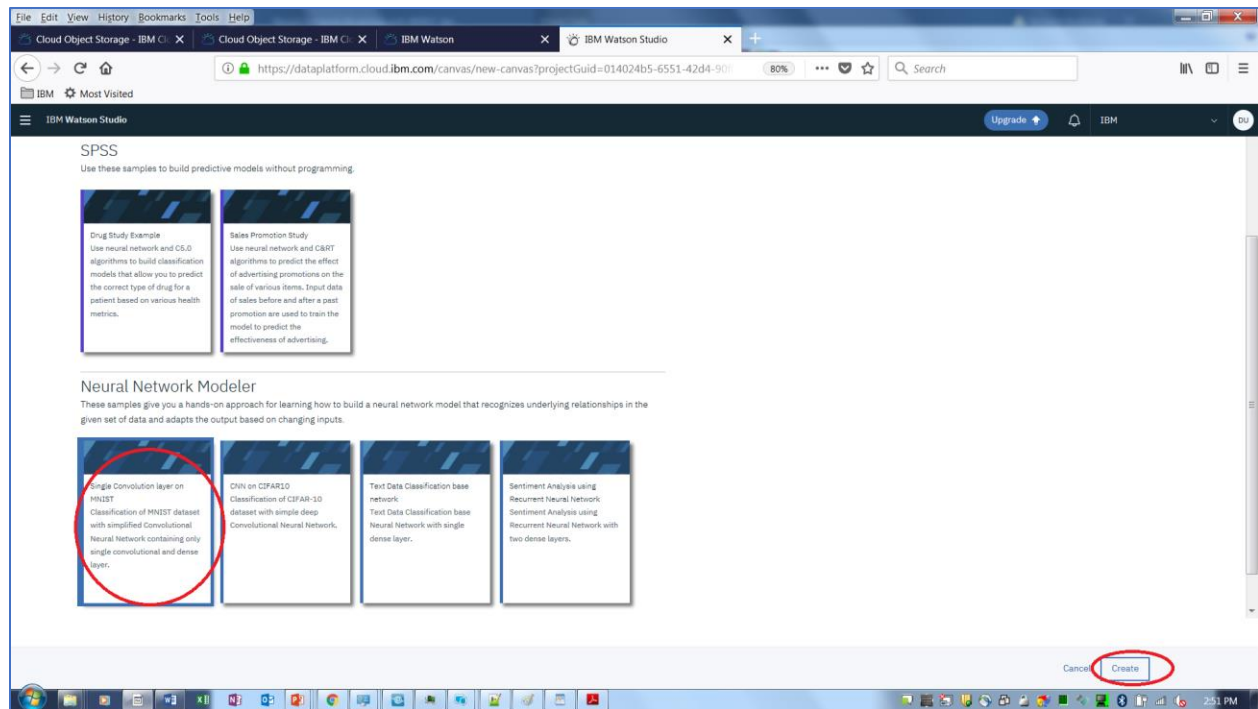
File Edit View History Bookmarks Tools Help

Cloud Object Storage - IBM Cl ×
Cloud Object Storage - IBM Cl ×
IBM Watson ×
IBM Watson Studio ×

https://dataplatform.cloud.ibm.com/canvas/new-canvas?projectGuid=014024b5-6551-42d4-90
80%
Search

IBM Most Visited

IBM Watson Studio
Upgrade
IBM
DU

SPSS
Use these samples to build predictive models without programming.

Drug Study Example
Use neural network and C5.0 algorithms to build classification models that allow you to predict the correct type of drug for a patient based on various health metrics.

Sales Promotion Study
Use neural network and C&RT algorithms to predict the effect of advertising promotions on the sale of various items. Input data of sales before and after a past promotion are used to train the model to predict the effectiveness of advertising.

Neural Network Modeler
These samples give you a hands-on approach for learning how to build a neural network model that recognizes underlying relationships in the given set of data and adapts the output based on changing inputs.

Single Convolution layer on MNIST
Classification of MNIST dataset with simplified Convolutional Neural Network containing only single convolutional and dense layer.

CNN on CIFAR10
Classification of CIFAR-10 dataset with simple deep Convolutional Neural Network.

Text Data Classification base network
Text Data Classification base Neural Network with single dense layer.

Sentiment Analysis using Recurrent Neural Network
Sentiment Analysis using Recurrent Neural Network with two dense layers.

Cancel
Create

2:51 PM